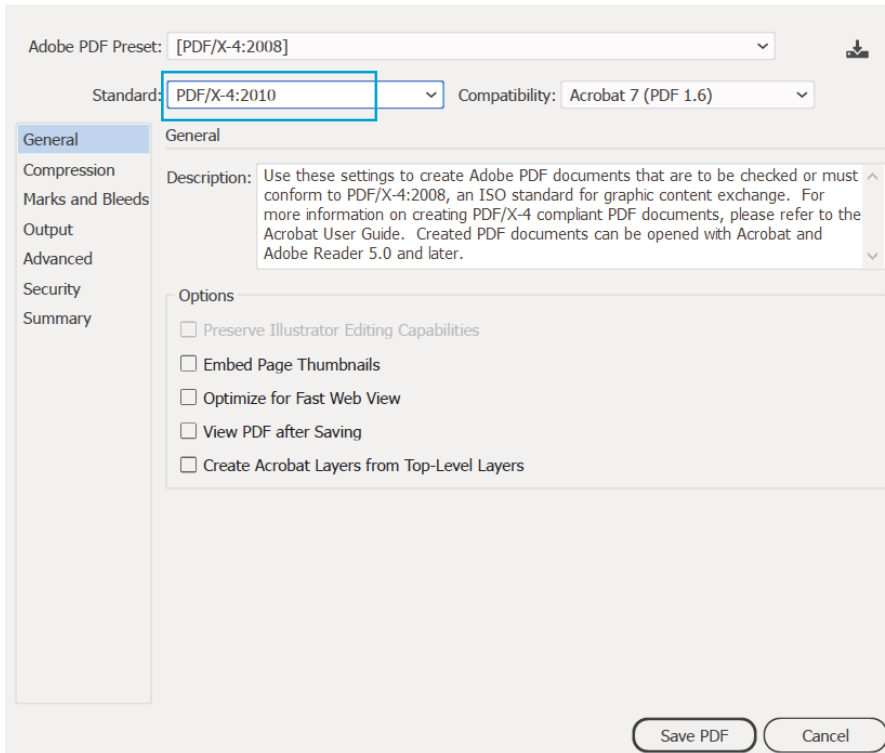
Adobe PDF Preset: [PDF/X-4:2008]

Standard: PDF/X-4:2010

Compatibility: Acrobat 7 (PDF 1.6)

General
Compression
Marks and Bleeds
Output
Advanced
Security
Summary

General

Description: Use these settings to create Adobe PDF documents that are to be checked or must conform to PDF/X-4:2008, an ISO standard for graphic content exchange. For more information on creating PDF/X-4 compliant PDF documents, please refer to the Acrobat User Guide. Created PDF documents can be opened with Acrobat and Adobe Reader 5.0 and later.

Options

Preserve Illustrator Editing Capabilities

Embed Page Thumbnails

Optimize for Fast Web View

View PDF after Saving

Create Acrobat Layers from Top-Level Layers

Save PDF

Cancel